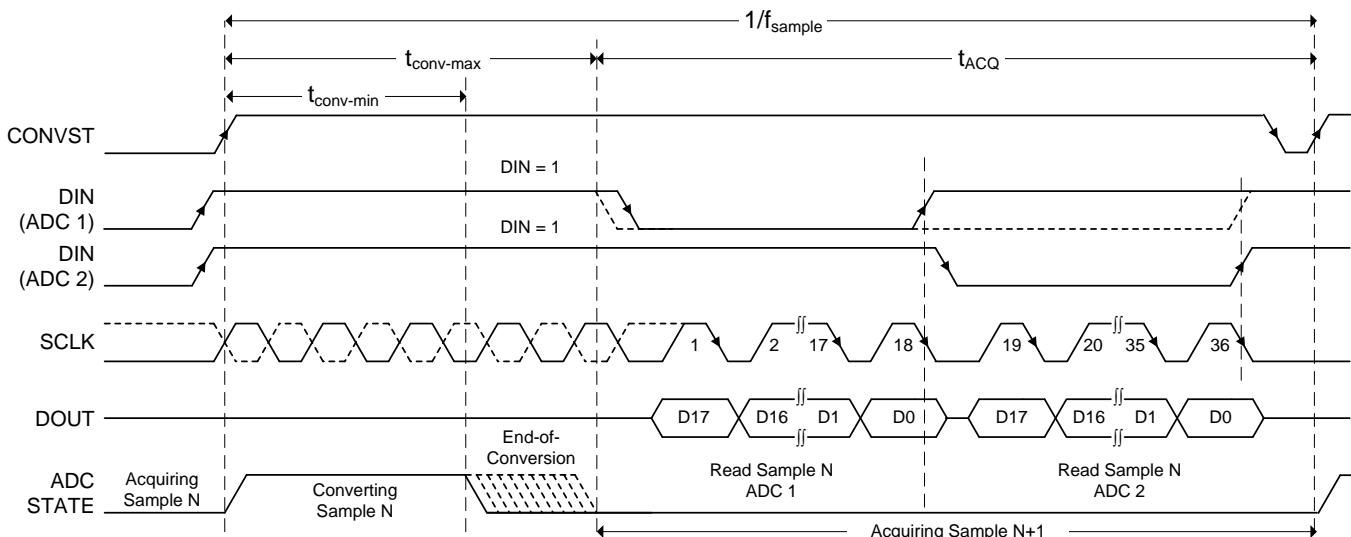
$1/f_{sample}$

$t_{conv-max}$

$t_{ACQ}$

$t_{conv-min}$

CONVST

DIN = 1

DIN (ADC 1)

DIN = 1

DIN (ADC 2)

SCLK

1 2 17 18 19 20 35 36

DOUT

D17 D16 D1 D0 D17 D16 D1 D0

ADC STATE

Acquiring Sample N

Converting Sample N

End-of-Conversion

Read Sample N ADC 1

Read Sample N ADC 2

Acquiring Sample N+1